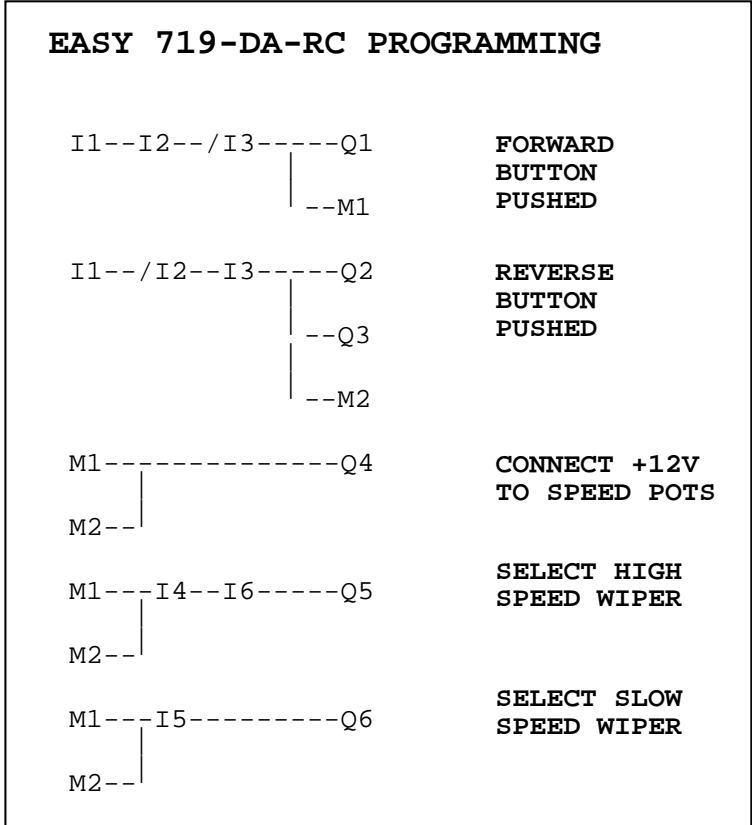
EASY 719-DA-RC PROGRAMMING

I1--I2--/I3-----Q1
--M1

FORWARD BUTTON PUSHED

I1--/I2--I3-----Q2
--Q3
--M2

REVERSE BUTTON PUSHED

M1--------------Q4
M2--

CONNECT +12V TO SPEED POTS

M1---I4--I6-----Q5
M2--

SELECT HIGH SPEED WIPER

M1---I5---------Q6
M2--

SELECT SLOW SPEED WIPER